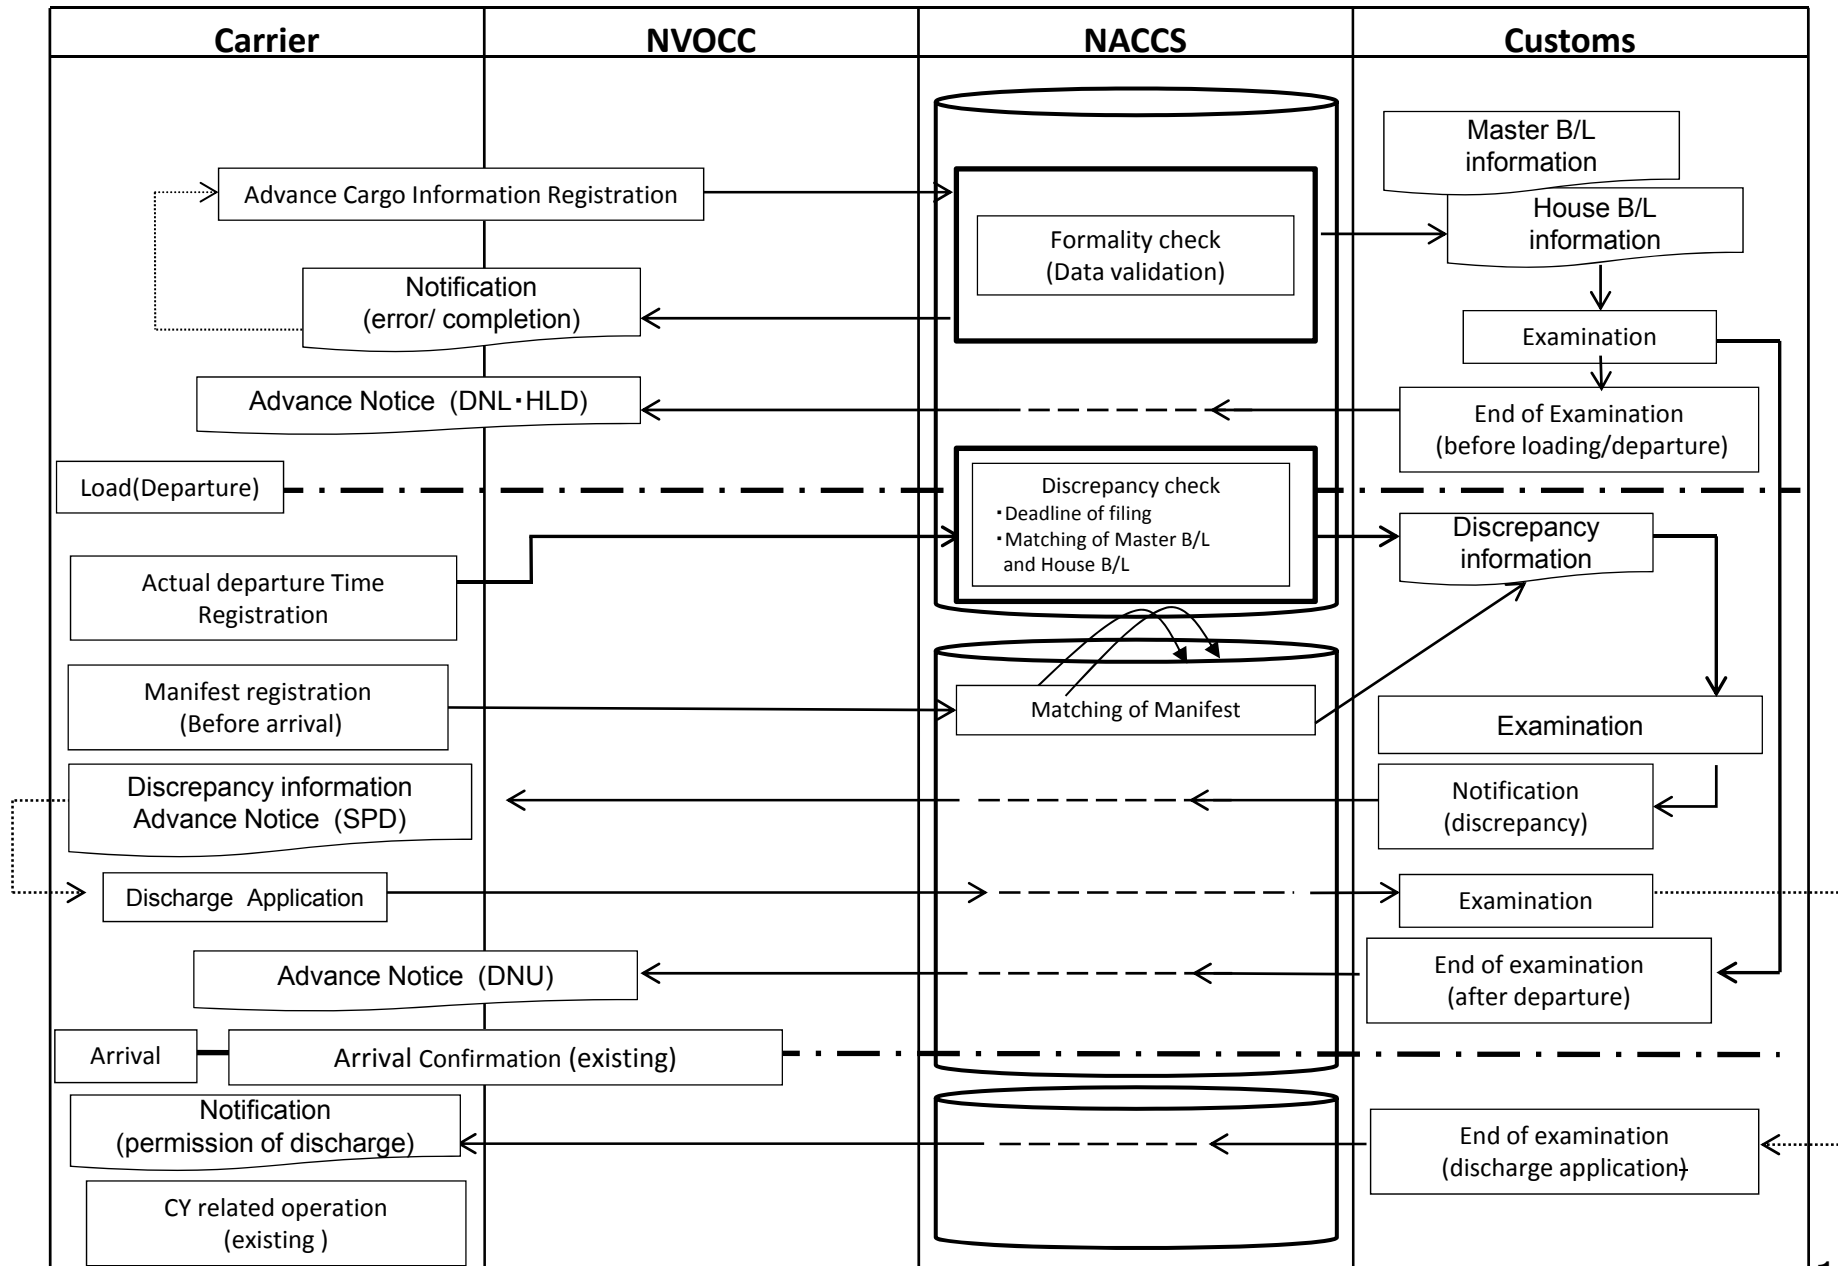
| Carrier | NVOCC | NACCS | Customs |
|---|---|---|---|

Master B/L information

House B/L information

Advance Cargo Information Registration

Formality check (Data validation)

Notification (error/ completion)

Examination

Advance Notice (DNL・HLD)

End of Examination (before loading/departure)

Load(Departure)

Discrepancy check
・Deadline of filing
・Matching of Master B/L and House B/L

Discrepancy information

Actual departure Time Registration

Manifest registration (Before arrival)

Matching of Manifest

Examination

Discrepancy information Advance Notice (SPD)

Notification (discrepancy)

Discharge Application

Examination

Advance Notice (DNU)

End of examination (after departure)

Arrival

Arrival Confirmation (existing)

Notification (permission of discharge)

End of examination (discharge application)

CY related operation (existing )